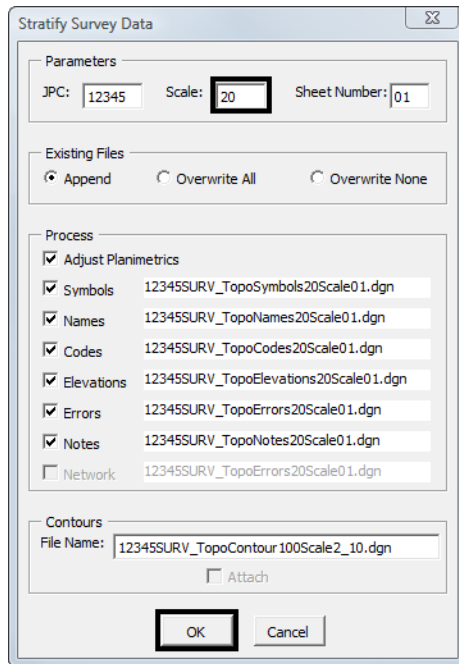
Stratify Survey Data

Parameters
JPC: 12345 Scale: 20 Sheet Number: 01

Existing Files
Append Overwrite All Overwrite None

Process
Adjust Planimetrics
Symbols 12345SURV_TopoSymbols20Scale01.dgn
Names 12345SURV_TopoNames20Scale01.dgn
Codes 12345SURV_TopoCodes20Scale01.dgn
Elevations 12345SURV_TopoElevations20Scale01.dgn
Errors 12345SURV_TopoErrors20Scale01.dgn
Notes 12345SURV_TopoNotes20Scale01.dgn
Network 12345SURV_TopoErrors20Scale01.dgn

Contours
File Name: 12345SURV_TopoContour100Scale2_10.dgn
Attach

OK Cancel